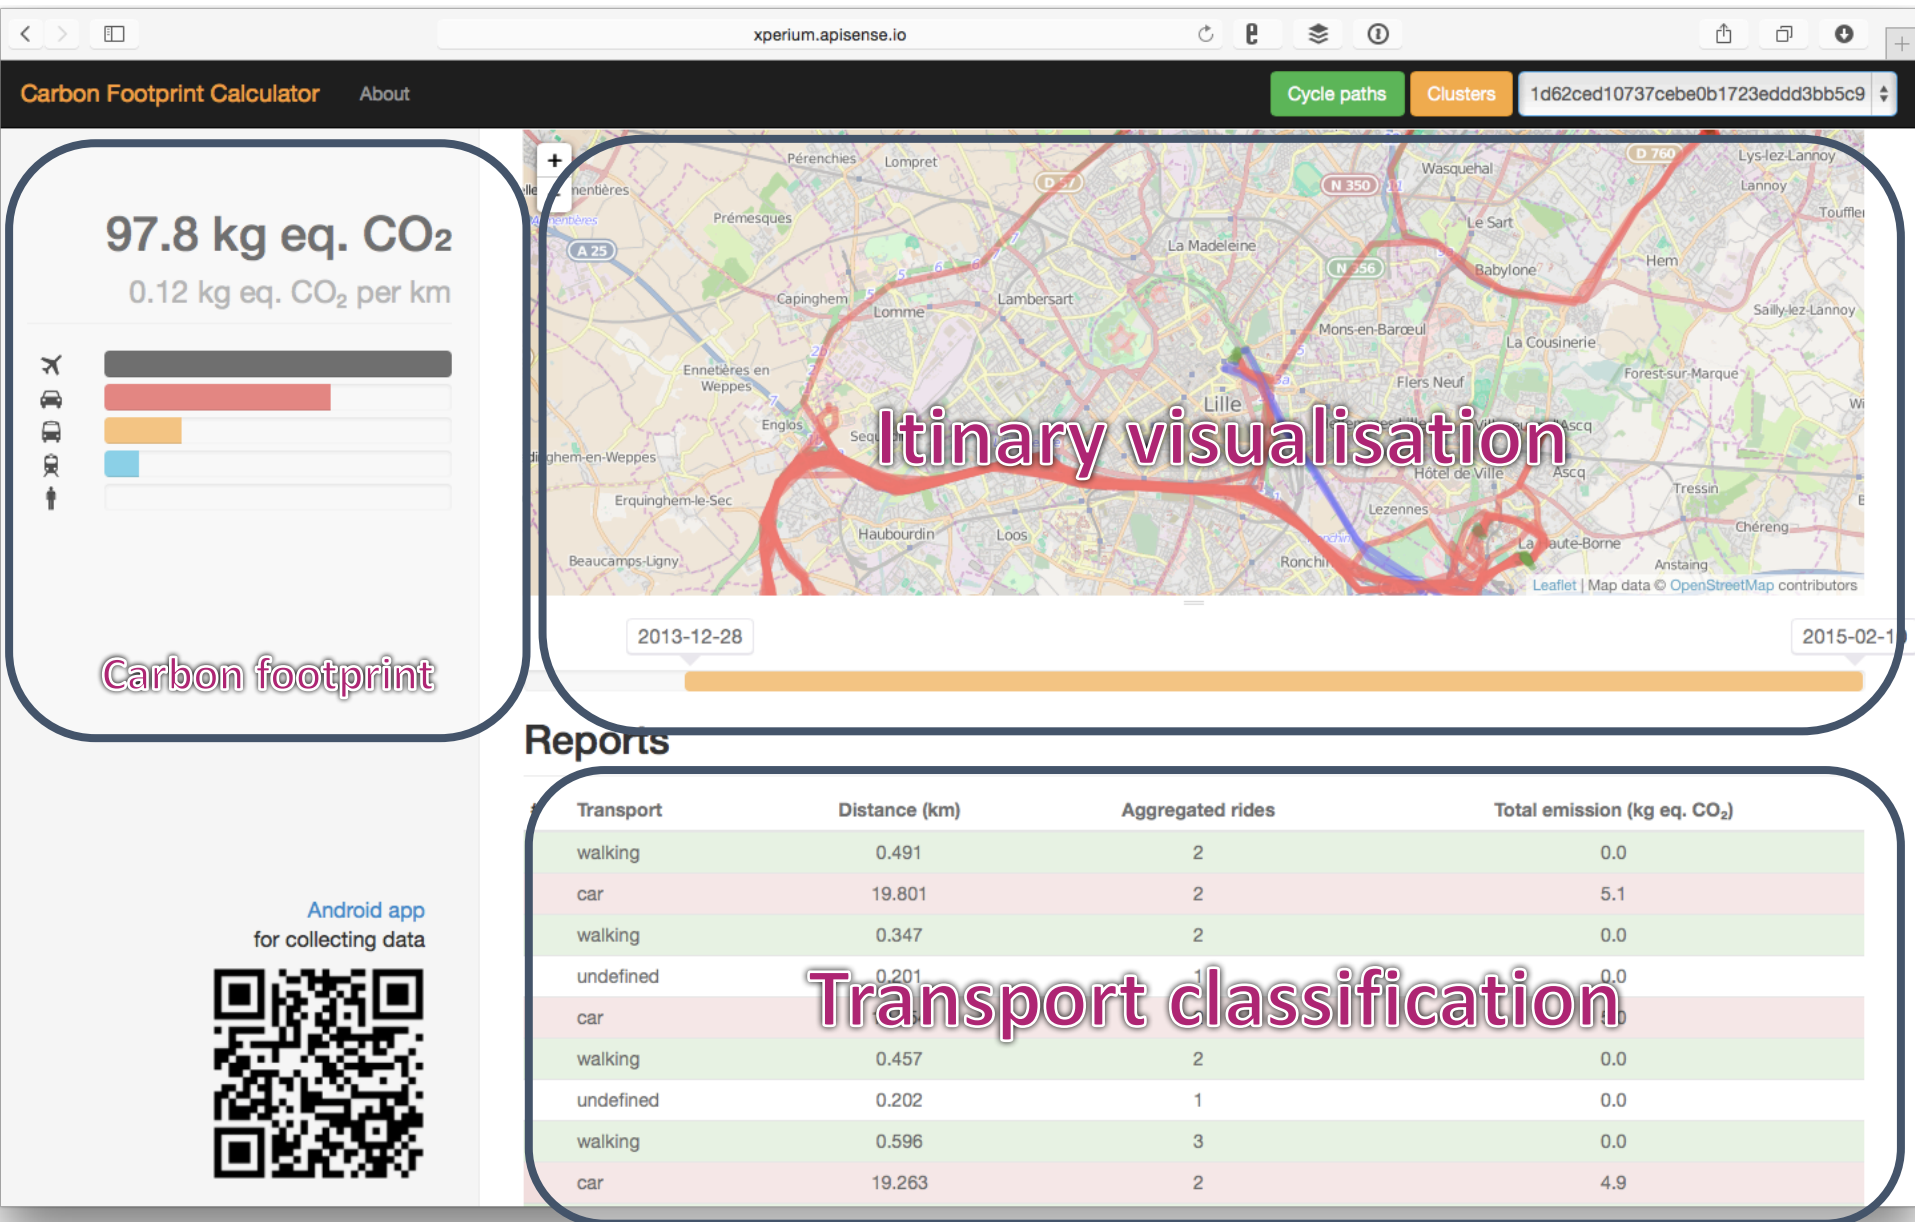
xperium.apisense.io

Carbon Footprint Calculator About

Cycle paths Clusters 1d62ced10737cebe0b1723eddd3bb5c9

97.8 kg eq. $CO_2$
0.12 kg eq. $CO_2$ per km

Carbon footprint

Android app
for collecting data

Pérenchies Lompret Wasquehal Lys-lez-Lannoy Lannoy Toufflers Prémesques La Madeleine Le Sart Babylone Hem Capinghem Lomme Lambersart Mons-en-Barœul Sailly-lez-Lannoy La Cousinerie Ennetières en Weppes Flers Neuf Forest-sur-Marque Lille Englos Sequ Ascq Hôtel de Ville Tressin Erquinghem-le-Sec Lezennes Haubourdin Loos Chéreng Beaucamps-Ligny Ronchin La Haute-Borne Anstaing A 25 N 350 N 356 D 760

Itinary visualisation

Leaflet | Map data © OpenStreetMap contributors

2013-12-28 2015-02-1

Reports

| Transport | Distance (km) | Aggregated rides | Total emission (kg eq. $CO_2$) |
|---|---|---|---|
| walking | 0.491 | 2 | 0.0 |
| car | 19.801 | 2 | 5.1 |
| walking | 0.347 | 2 | 0.0 |
| undefined | 0.201 | 1 | 0.0 |
| car | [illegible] | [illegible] | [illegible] |
| walking | 0.457 | 2 | 0.0 |
| undefined | 0.202 | 1 | 0.0 |
| walking | 0.596 | 3 | 0.0 |
| car | 19.263 | 2 | 4.9 |

Transport classification